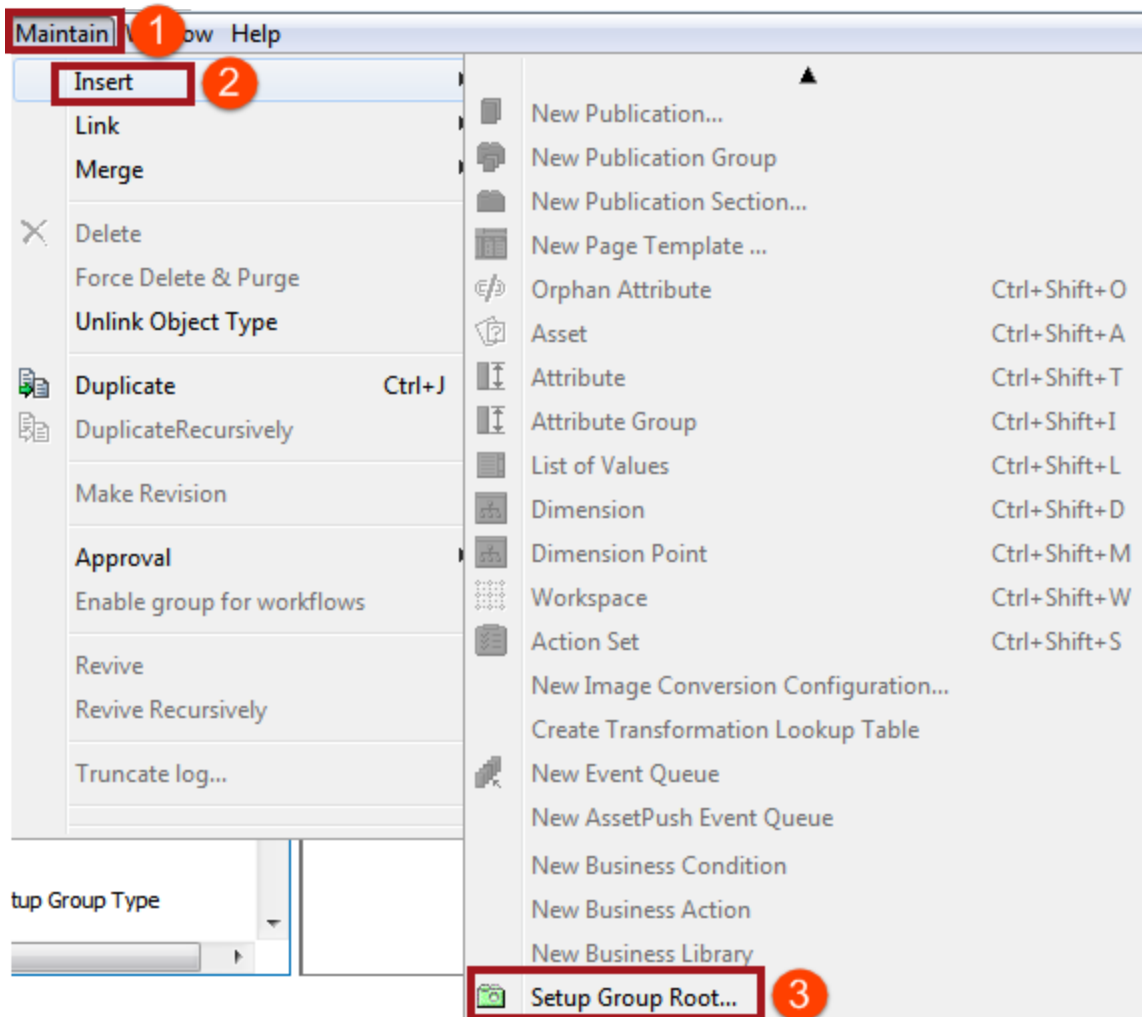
Maintain 1 W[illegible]ow Help

Insert 2
Link
Merge
Delete
Force Delete & Purge
Unlink Object Type
Duplicate Ctrl+J
DuplicateRecursively
Make Revision
Approval
Enable group for workflows
Revive
Revive Recursively
Truncate log...

tup Group Type

New Publication...
New Publication Group
New Publication Section...
New Page Template ...
Orphan Attribute Ctrl+Shift+O
Asset Ctrl+Shift+A
Attribute Ctrl+Shift+T
Attribute Group Ctrl+Shift+I
List of Values Ctrl+Shift+L
Dimension Ctrl+Shift+D
Dimension Point Ctrl+Shift+M
Workspace Ctrl+Shift+W
Action Set Ctrl+Shift+S
New Image Conversion Configuration...
Create Transformation Lookup Table
New Event Queue
New AssetPush Event Queue
New Business Condition
New Business Action
New Business Library
Setup Group Root... 3